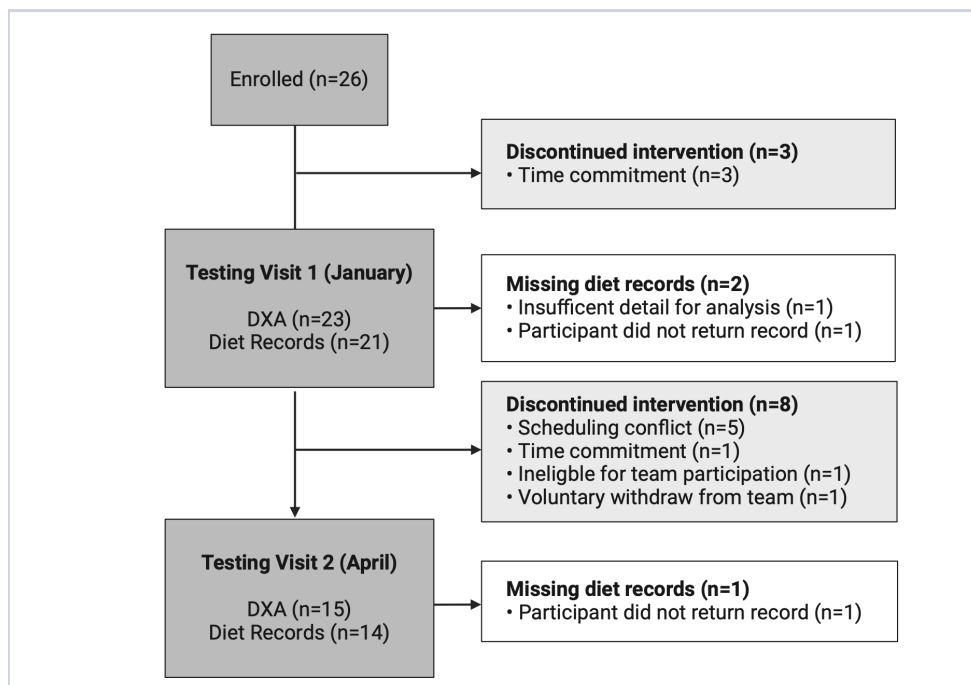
Enrolled (n=26)

Discontinued intervention (n=3)
• Time commitment (n=3)

Testing Visit 1 (January)

DXA (n=23)
Diet Records (n=21)

Missing diet records (n=2)
• Insuffcent detail for analysis (n=1)
• Participant did not return record (n=1)

Discontinued intervention (n=8)
• Scheduling conflict (n=5)
• Time commitment (n=1)
• Ineligble for team participation (n=1)
• Voluntary withdraw from team (n=1)

Testing Visit 2 (April)

DXA (n=15)
Diet Records (n=14)

Missing diet records (n=1)
• Participant did not return record (n=1)